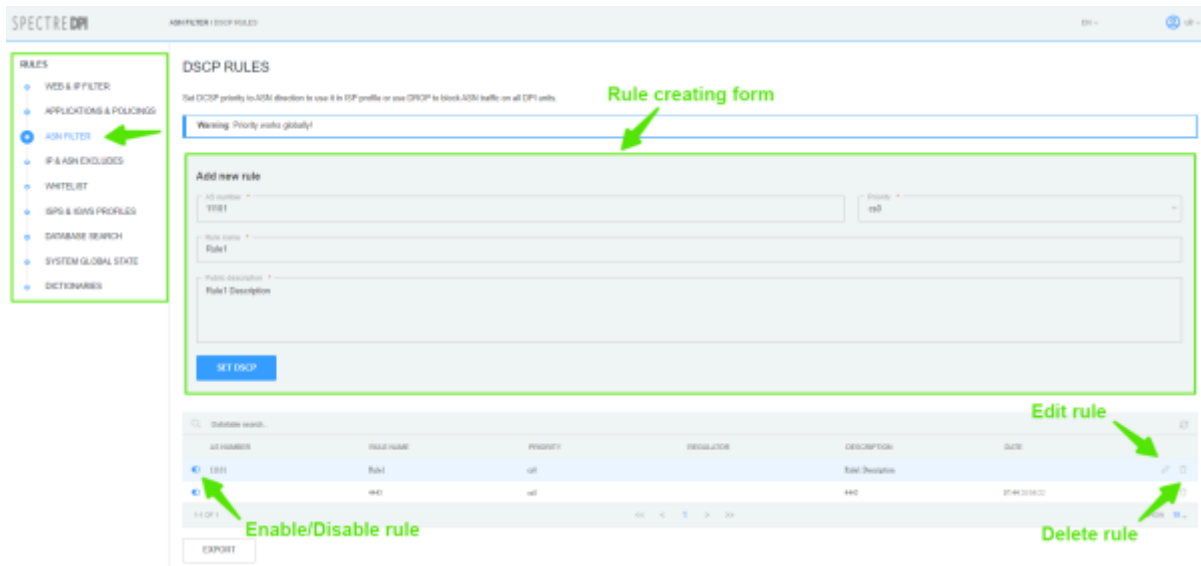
SPECTRE DPI

ASN FILTER / DSCP RULES

EN

UP

RULES
WEB & IP FILTER
APPLICATIONS & POLICINGS
ASN FILTER
IP & ASN EXCLUDES
WHITELIST
ISPS & IDWS PROFILES
DATABASE SEARCH
SYSTEM GLOBAL STATE
DICTIONARIES

DSCP RULES

Set DCSP priority to ASN direction to use it in ISP profile or use DROP to block ASN traffic on all DPI units

Rule creating form

Warning: Priority works globally!

Add new rule

AS number *
1111

Priority *
cs0

Rule name *
Rule1

Public description *
Rule1 Description

SET DSCP

Edit rule

Datatable search...

| AS NUMBER | RULE NAME | PRIORITY | REGULATOR | DESCRIPTION | DATE |
|---|---|---|---|---|---|
| 1111 | Rule1 | cs0 | | Rule1 Description | |
| | 440 | cs0 | | 440 | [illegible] |

1-1 OF 1

Enable/Disable rule

Delete rule

EXPORT